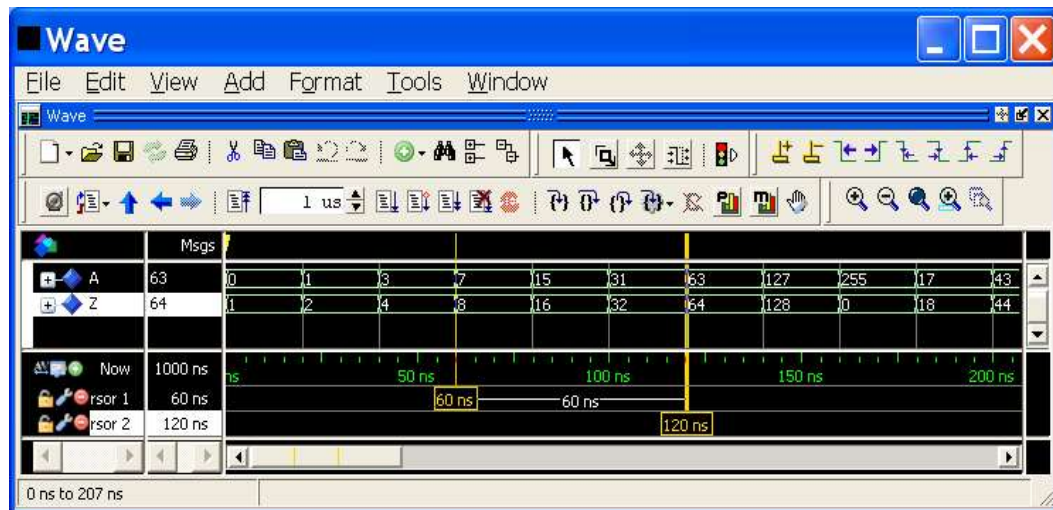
Wave

File Edit View Add Format Tools Window

Wave

1 us

Msgs

A 63 0 1 3 7 15 31 63 127 255 17 43
Z 64 1 2 4 8 16 32 64 128 0 18 44

Now 1000 ns ns 50 ns 100 ns 150 ns 200 ns
rsor 1 60 ns 60 ns 60 ns
rsor 2 120 ns 120 ns

0 ns to 207 ns